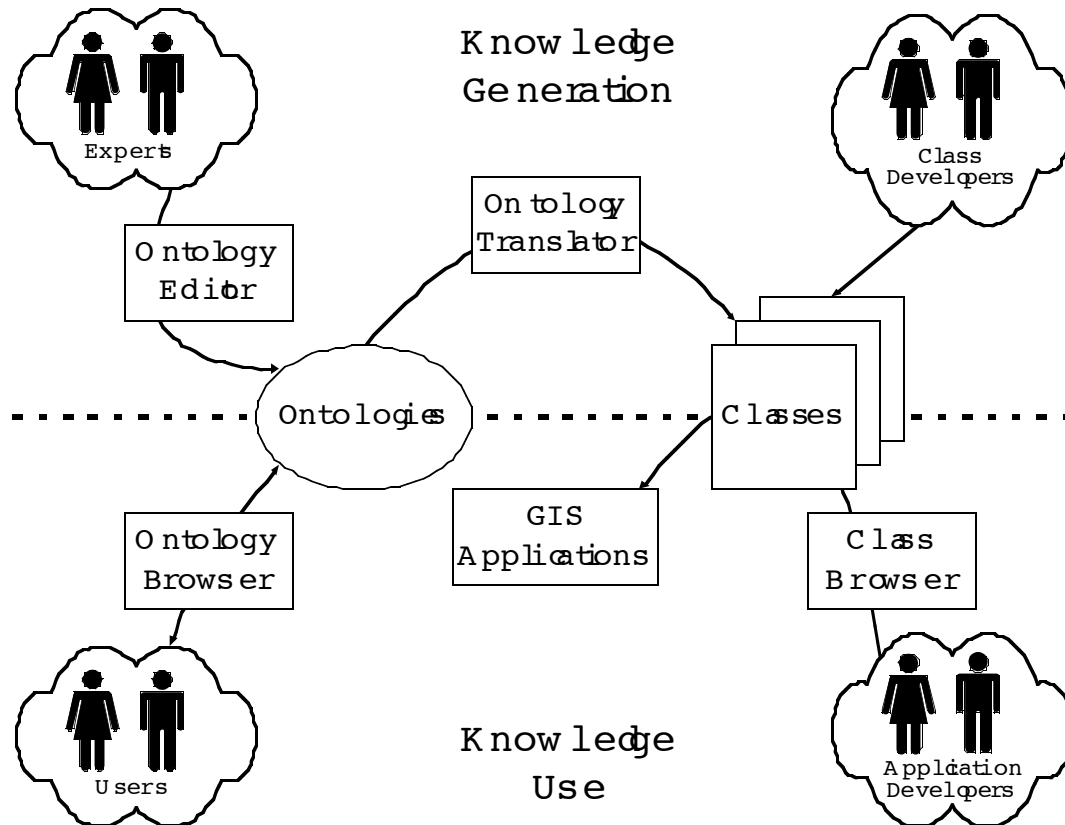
Knowledge Generation

Experts

Class Developers

Ontology Translator

Ontology Editor

Ontologies

Classes

GIS Applications

Ontology Browser

Class Browser

Users

Knowledge Use

Application Developers